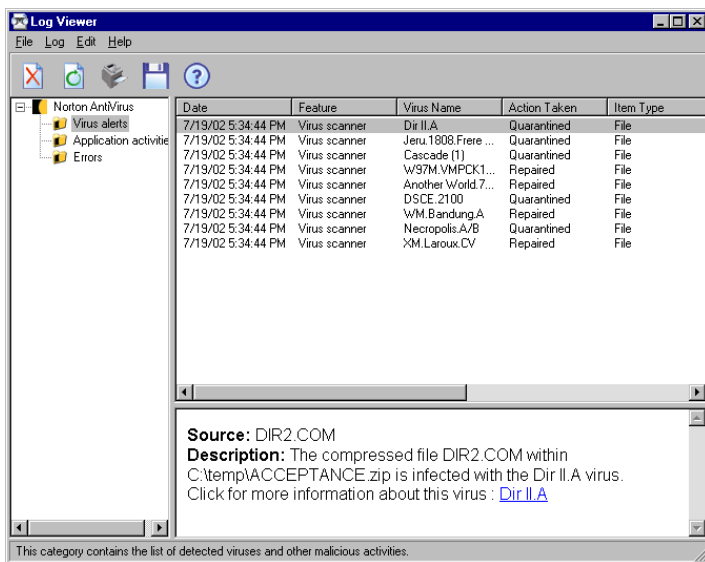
Log Viewer

File Log Edit Help

Norton AntiVirus
Virus alerts
Application activitie
Errors

| Date | Feature | Virus Name | Action Taken | Item Type |
|---|---|---|---|---|
| 7/19/02 5:34:44 PM | Virus scanner | Dir II.A | Quarantined | File |
| 7/19/02 5:34:44 PM | Virus scanner | Jeru.1808.Frere ... | Quarantined | File |
| 7/19/02 5:34:44 PM | Virus scanner | Cascade (1) | Quarantined | File |
| 7/19/02 5:34:44 PM | Virus scanner | W97M.VMPCK1... | Repaired | File |
| 7/19/02 5:34:44 PM | Virus scanner | Another World.7... | Repaired | File |
| 7/19/02 5:34:44 PM | Virus scanner | DSCE.2100 | Quarantined | File |
| 7/19/02 5:34:44 PM | Virus scanner | WM.Bandung.A | Repaired | File |
| 7/19/02 5:34:44 PM | Virus scanner | Necropolis.A/B | Quarantined | File |
| 7/19/02 5:34:44 PM | Virus scanner | XM.Laroux.CV | Repaired | File |

Source: DIR2.COM
Description: The compressed file DIR2.COM within C:\temp\ACCEPTANCE.zip is infected with the Dir II.A virus.
Click for more information about this virus : Dir II.A

This category contains the list of detected viruses and other malicious activities.